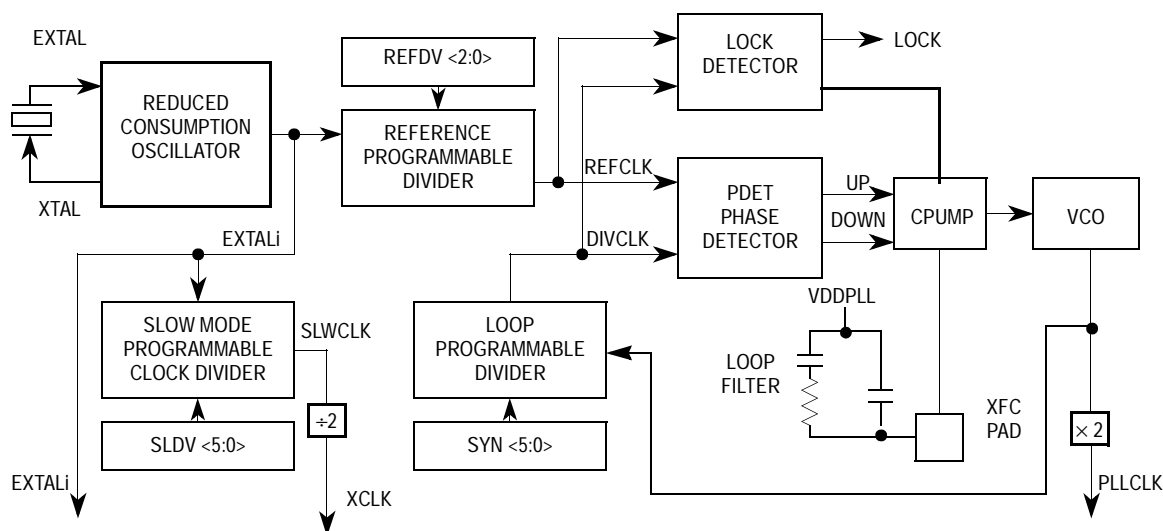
EXTAL

XTAL

REDUCED CONSUMPTION OSCILLATOR

REFDV <2:0>

REFERENCE PROGRAMMABLE DIVIDER

LOCK DETECTOR

LOCK

REFCLK

PDET PHASE DETECTOR

UP

DOWN

CPUMP

VCO

DIVCLK

EXTALi

SLOW MODE PROGRAMMABLE CLOCK DIVIDER

SLWCLK

LOOP PROGRAMMABLE DIVIDER

VDDPLL

LOOP FILTER

XFC PAD

SLDV <5:0>

$\div 2$

SYN <5:0>

$\times 2$

EXTALi

XCLK

PLLCLK